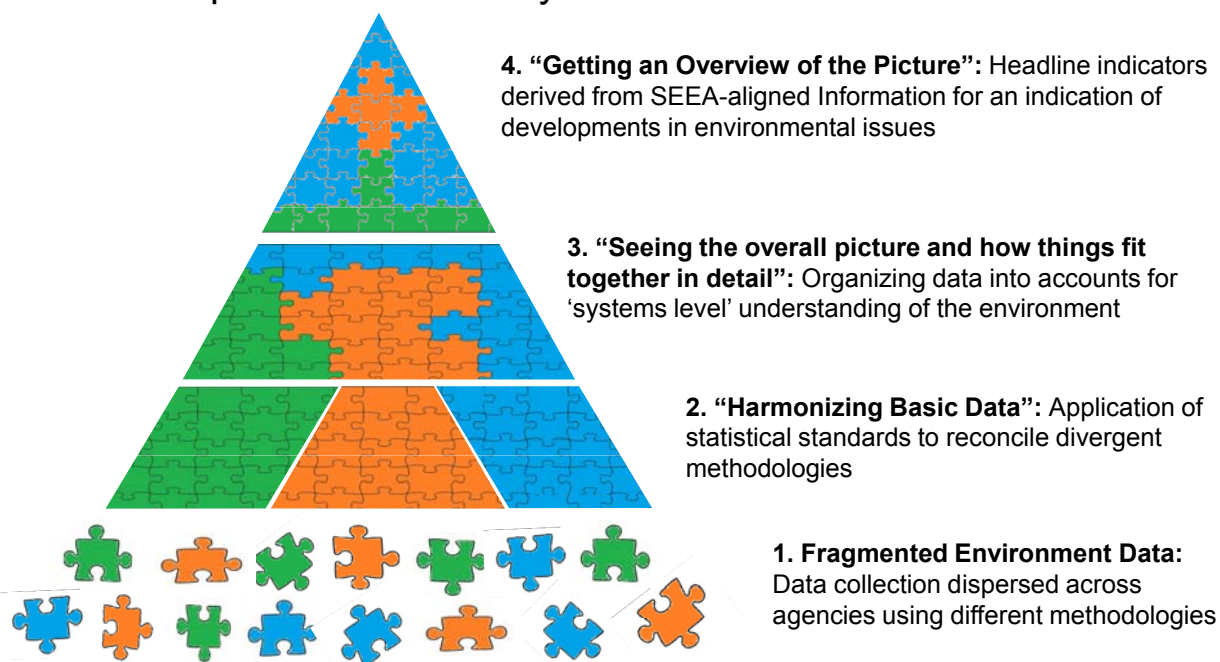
4. “Getting an Overview of the Picture”: Headline indicators derived from SEEA-aligned Information for an indication of developments in environmental issues

3. “Seeing the overall picture and how things fit together in detail”: Organizing data into accounts for ‘systems level’ understanding of the environment

2. “Harmonizing Basic Data”: Application of statistical standards to reconcile divergent methodologies

1. Fragmented Environment Data: Data collection dispersed across agencies using different methodologies